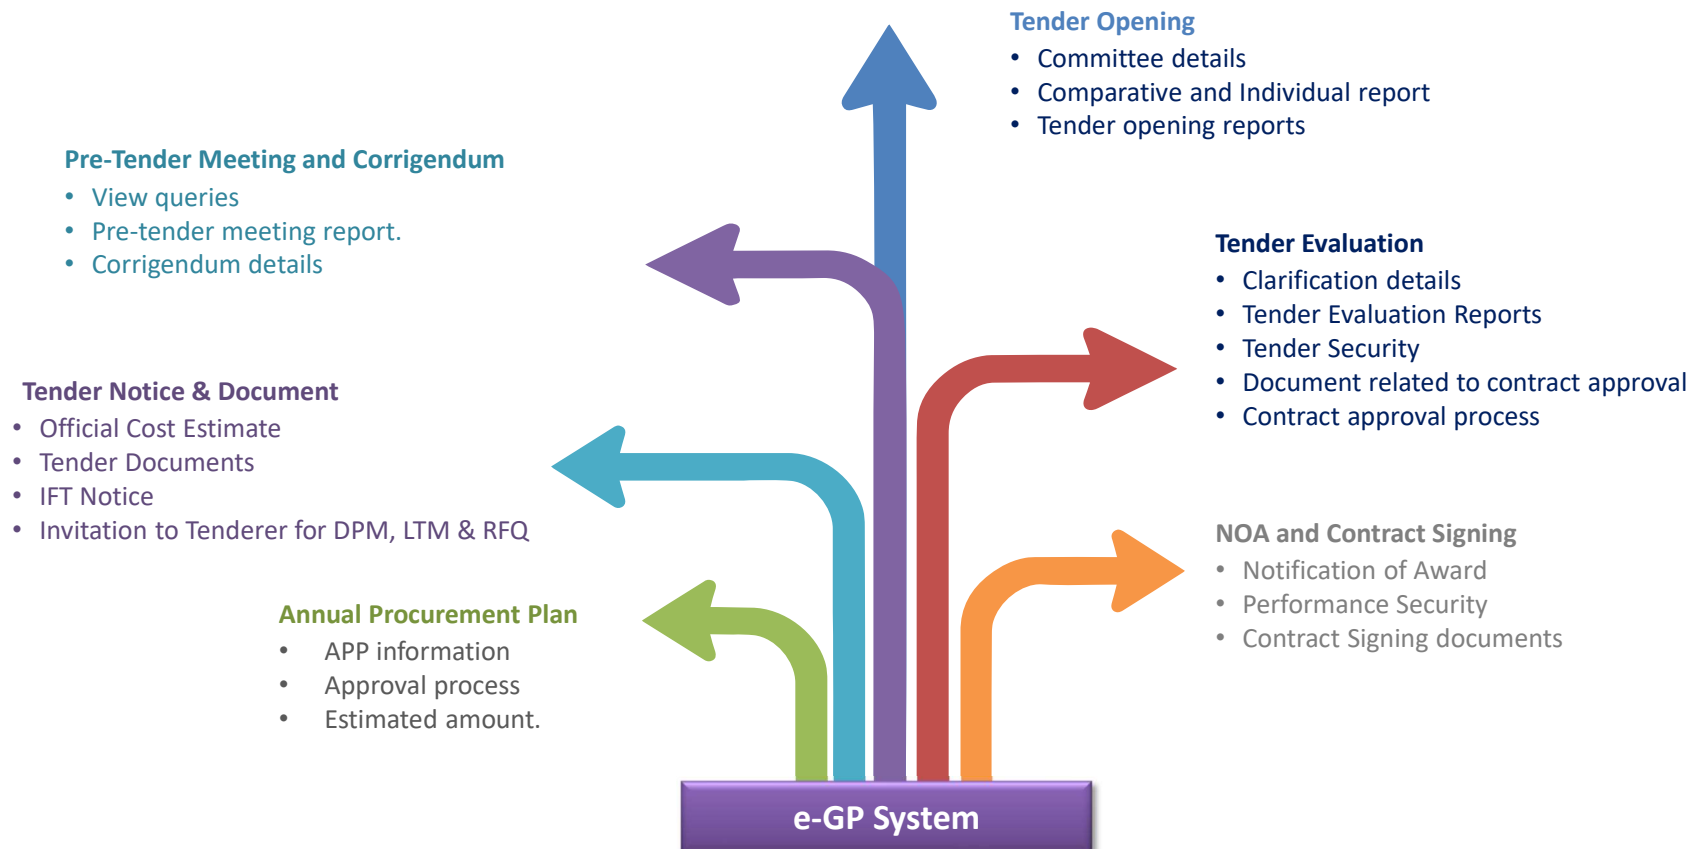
Tender Opening
• Committee details
• Comparative and Individual report
• Tender opening reports

Pre-Tender Meeting and Corrigendum
• View queries
• Pre-tender meeting report.
• Corrigendum details

Tender Evaluation
• Clarification details
• Tender Evaluation Reports
• Tender Security
• Document related to contract approval
• Contract approval process

Tender Notice & Document
• Official Cost Estimate
• Tender Documents
• IFT Notice
• Invitation to Tenderer for DPM, LTM & RFQ

NOA and Contract Signing
• Notification of Award
• Performance Security
• Contract Signing documents

Annual Procurement Plan
• APP information
• Approval process
• Estimated amount.

e-GP System